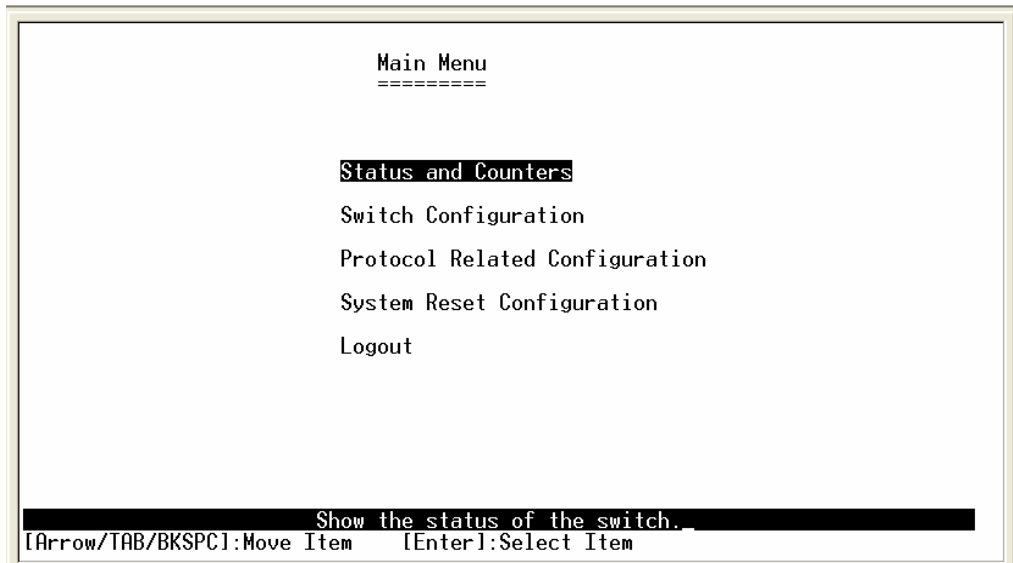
Main Menu
=========

Status and Counters

Switch Configuration

Protocol Related Configuration

System Reset Configuration

Logout

Show the status of the switch._
[Arrow/TAB/BKSPC]:Move Item [Enter]:Select Item